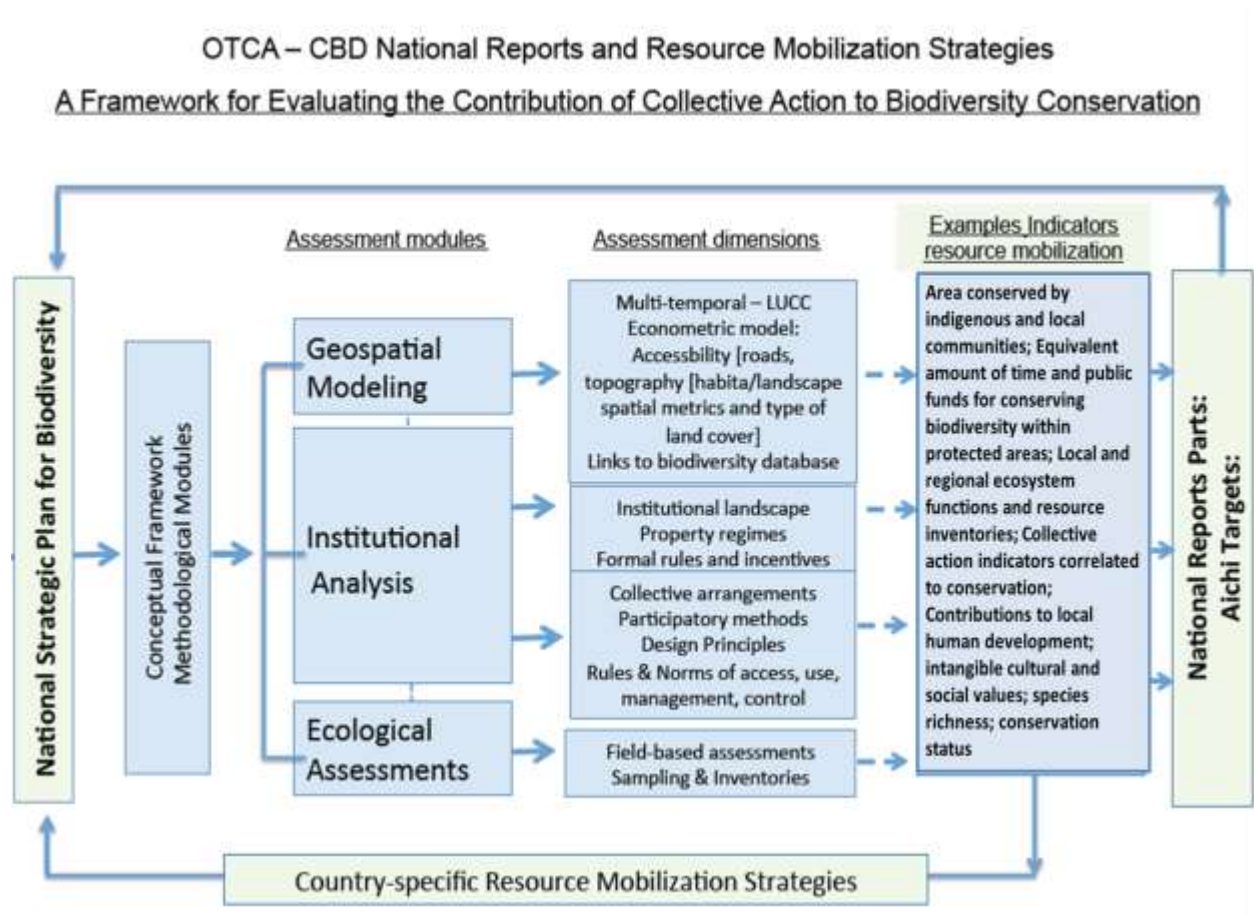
OTCA – CBD National Reports and Resource Mobilization Strategies

A Framework for Evaluating the Contribution of Collective Action to Biodiversity Conservation

National Strategic Plan for Biodiversity

Conceptual Framework Methodological Modules

Assessment modules

Geospatial Modeling

Institutional Analysis

Ecological Assessments

Assessment dimensions

Multi-temporal – LUCC Econometric model: Accessbility [roads, topography [habita/landscape spatial metrics and type of land cover] Links to biodiversity database

Institutional landscape Property regimes Formal rules and incentives

Collective arrangements Participatory methods Design Principles Rules & Norms of access, use, management, control

Field-based assessments Sampling & Inventories

Examples Indicators resource mobilization

Area conserved by indigenous and local communities; Equivalent amount of time and public funds for conserving biodiversity within protected areas; Local and regional ecosystem functions and resource inventories; Collective action indicators correlated to conservation; Contributions to local human development; intangible cultural and social values; species richness; conservation status

National Reports Parts: Aichi Targets:

Country-specific Resource Mobilization Strategies